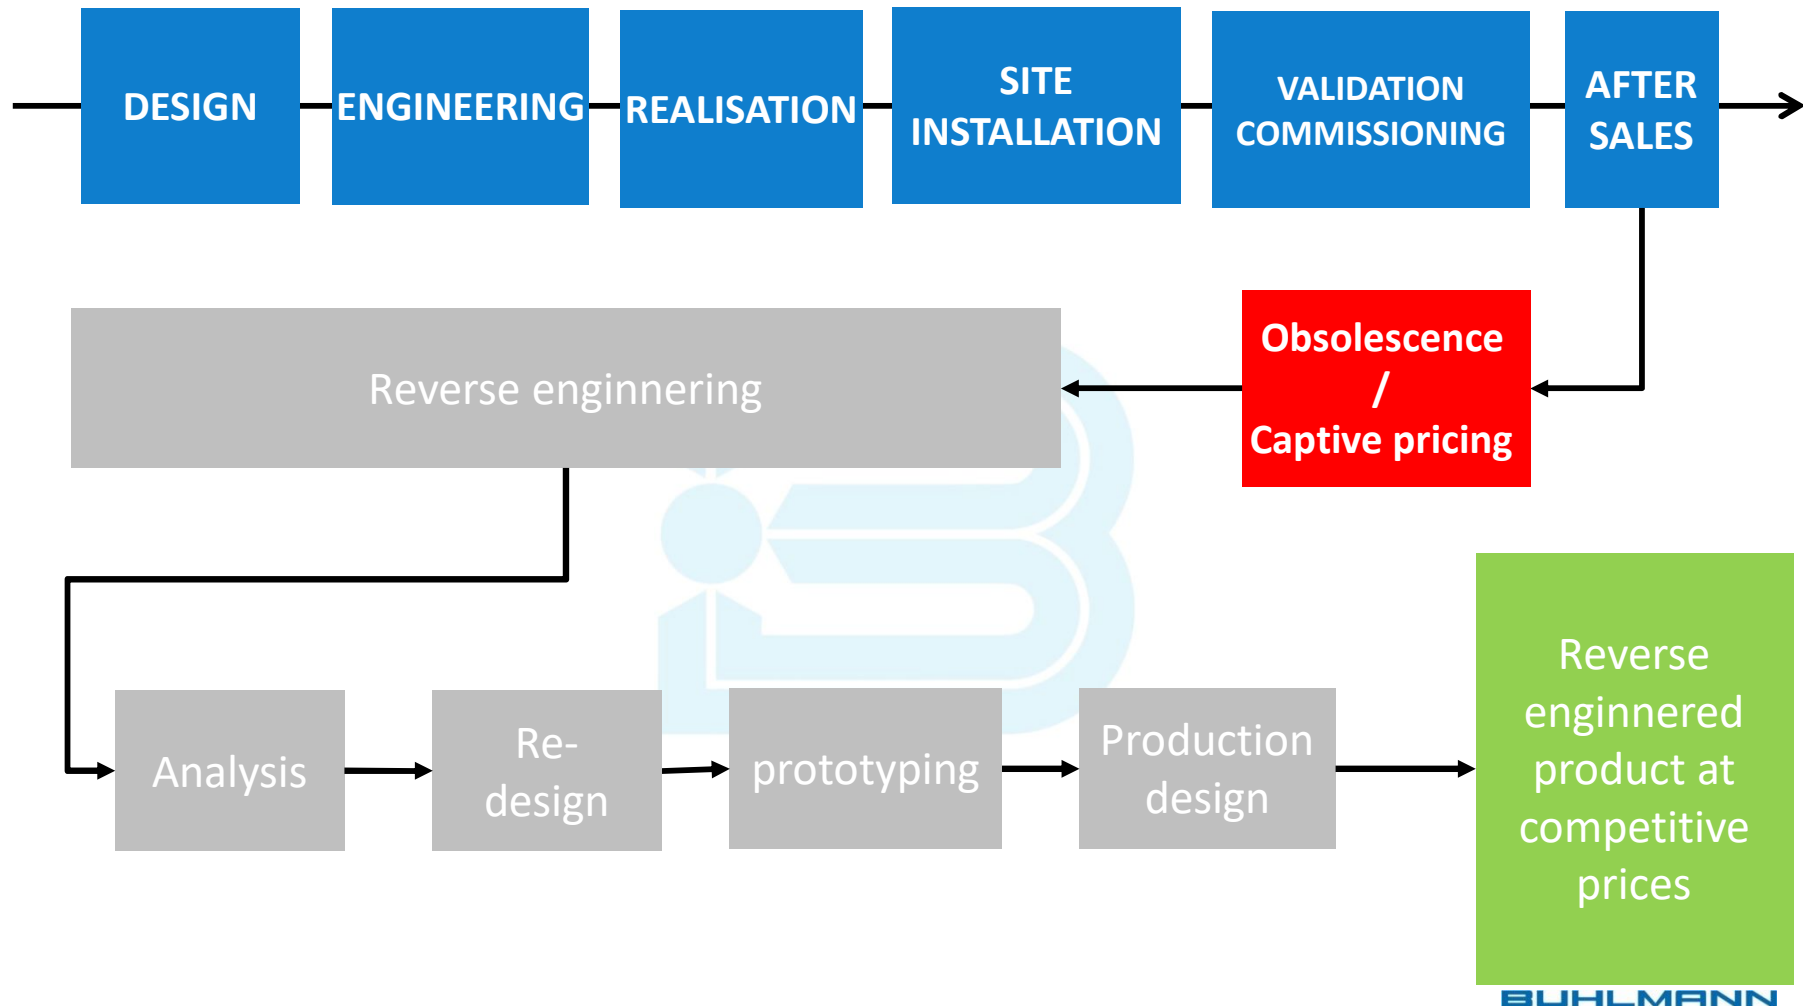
DESIGN

ENGINEERING

REALISATION

SITE INSTALLATION

VALIDATION COMMISSIONING

AFTER SALES

Obsolescence / Captive pricing

Reverse enginnering

Analysis

Re-design

prototyping

Production design

Reverse enginnered product at competitive prices

BUHLMANN